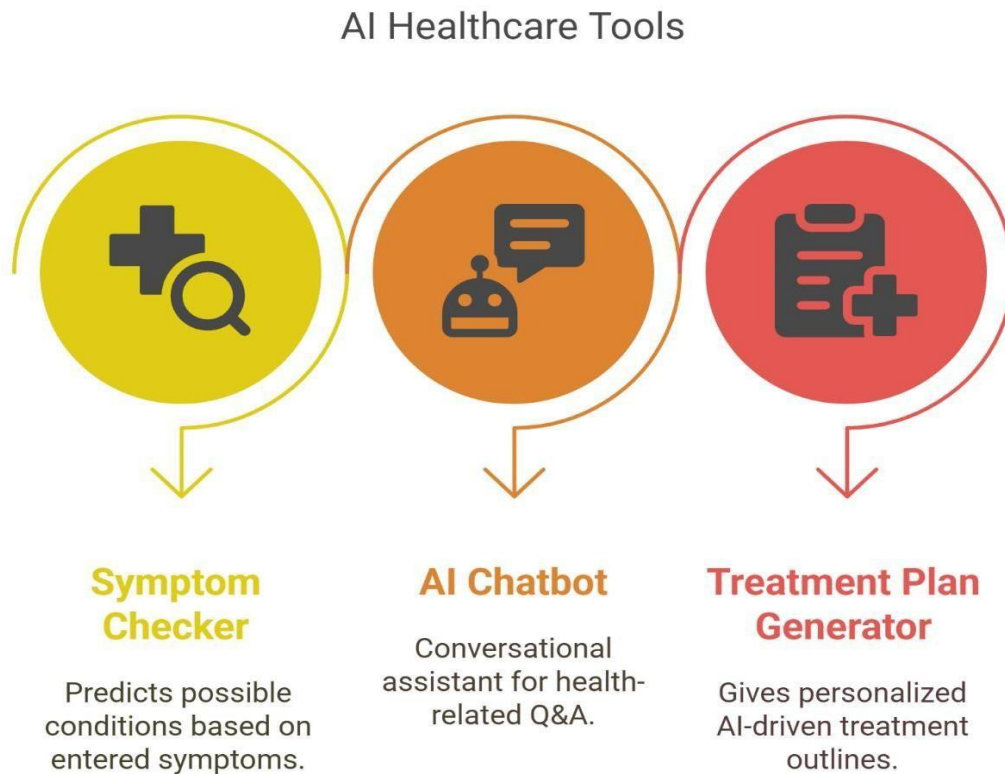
AI Healthcare Tools

Symptom Checker

Predicts possible conditions based on entered symptoms.

AI Chatbot

Conversational assistant for health-related Q&A.

Treatment Plan Generator

Gives personalized AI-driven treatment outlines.